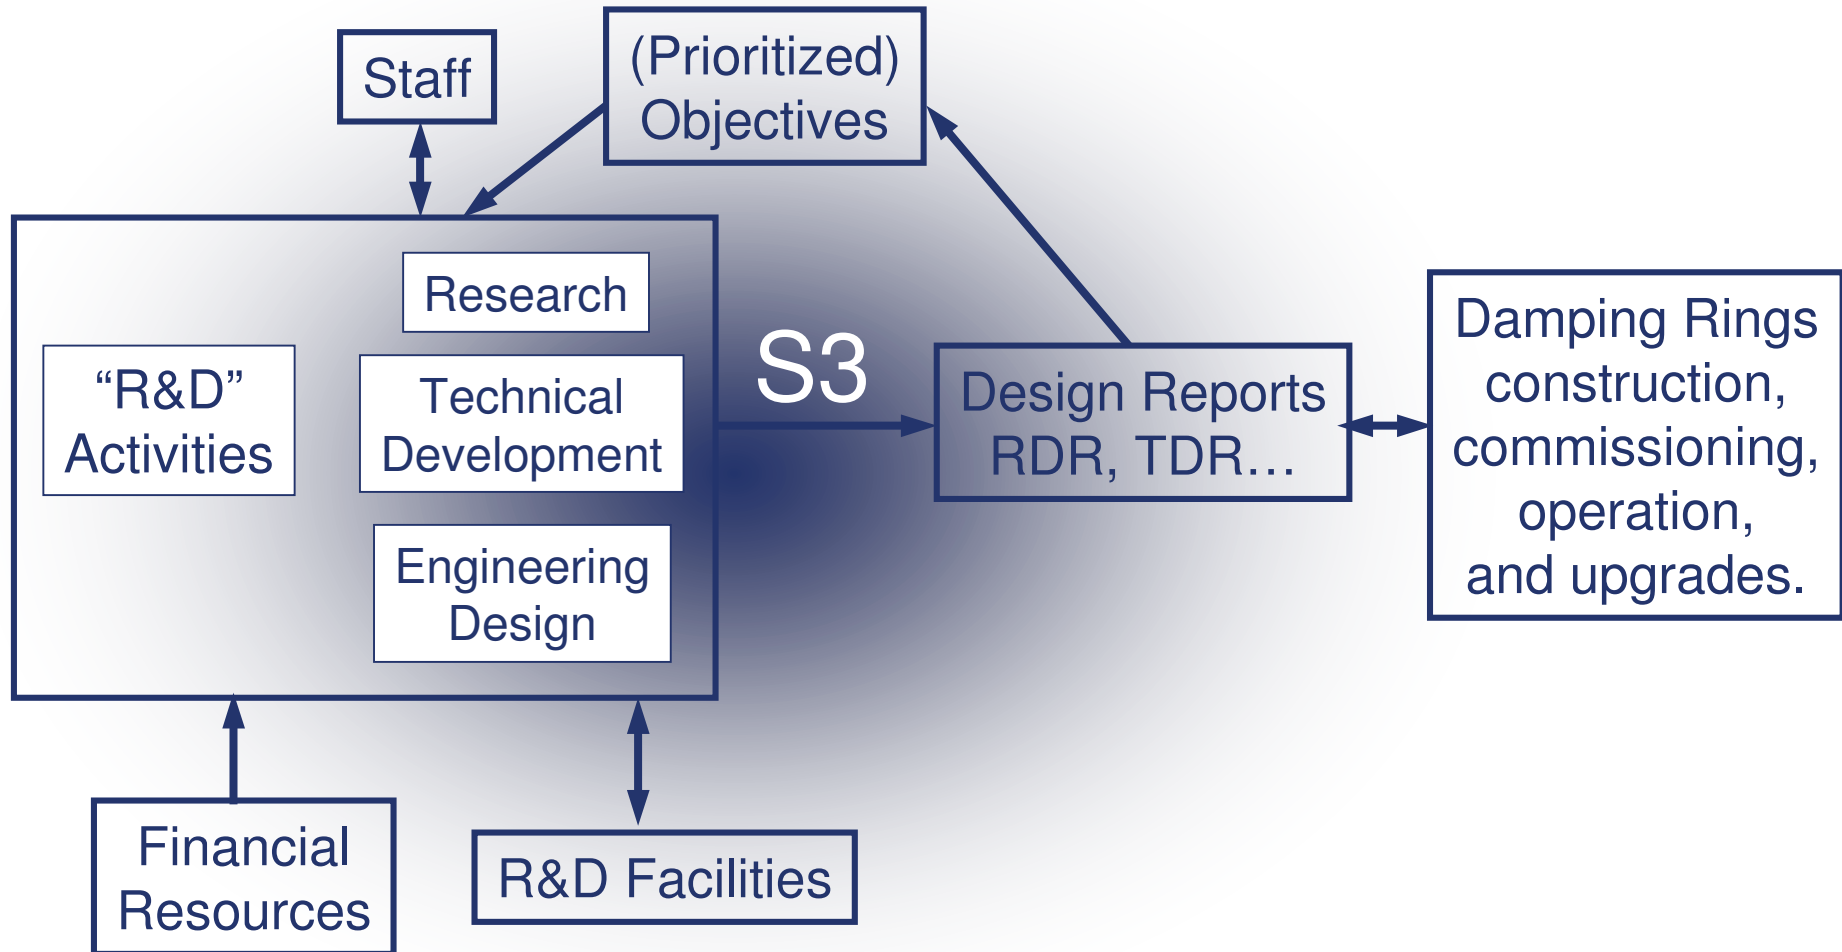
Staff

(Prioritized) Objectives

"R&D" Activities

Research

Technical Development

Engineering Design

S3

Design Reports RDR, TDR…

Damping Rings construction, commissioning, operation, and upgrades.

Financial Resources

R&D Facilities